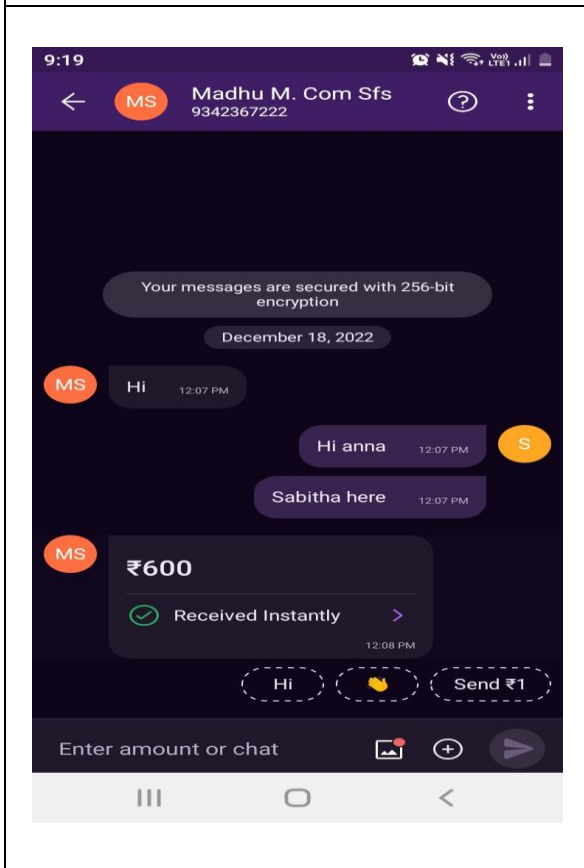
9:19

MS Madhu M. Com Sfs
9342367222

Your messages are secured with 256-bit encryption

December 18, 2022

MS Hi 12:07 PM

Hi anna 12:07 PM S

Sabitha here 12:07 PM

MS ₹600

Received Instantly

12:08 PM

Hi

Send ₹1

Enter amount or chat